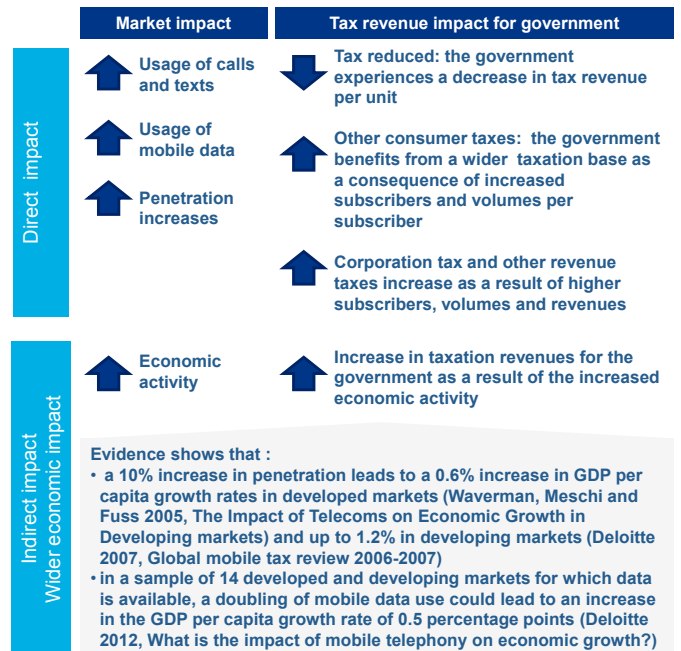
Market impact

Tax revenue impact for government

Direct impact

Usage of calls and texts

Usage of mobile data

Penetration increases

Tax reduced: the government experiences a decrease in tax revenue per unit

Other consumer taxes: the government benefits from a wider taxation base as a consequence of increased subscribers and volumes per subscriber

Corporation tax and other revenue taxes increase as a result of higher subscribers, volumes and revenues

Indirect impact
Wider economic impact

Economic activity

Increase in taxation revenues for the government as a result of the increased economic activity

Evidence shows that :
• a 10% increase in penetration leads to a 0.6% increase in GDP per capita growth rates in developed markets (Waverman, Meschi and Fuss 2005, The Impact of Telecoms on Economic Growth in Developing markets) and up to 1.2% in developing markets (Deloitte 2007, Global mobile tax review 2006-2007)
• in a sample of 14 developed and developing markets for which data is available, a doubling of mobile data use could lead to an increase in the GDP per capita growth rate of 0.5 percentage points (Deloitte 2012, What is the impact of mobile telephony on economic growth?)